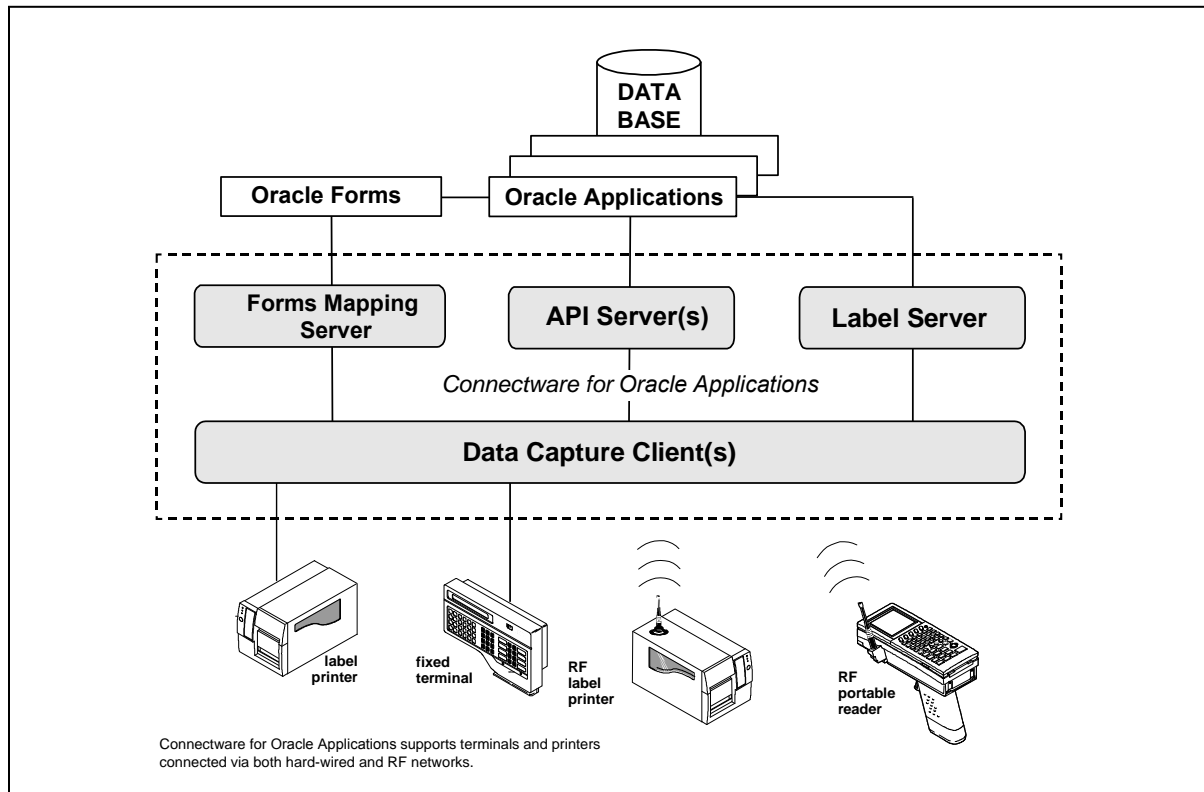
DATA BASE

Oracle Forms

Oracle Applications

Forms Mapping Server

API Server(s)

Label Server

Connectware for Oracle Applications

Data Capture Client(s)

label printer

fixed terminal

RF label printer

RF portable reader

Connectware for Oracle Applications supports terminals and printers connected via both hard-wired and RF networks.